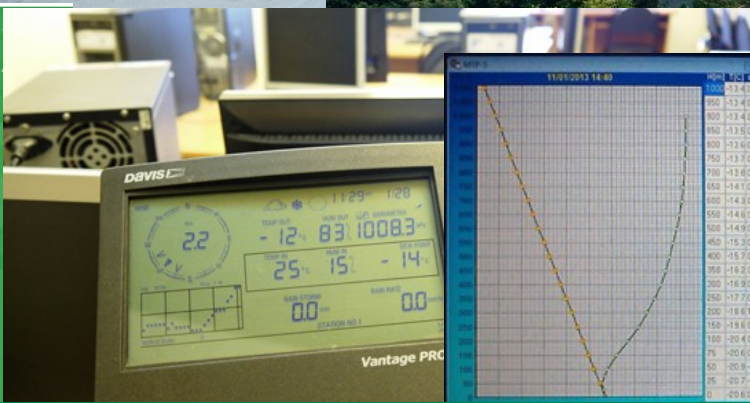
DAVIS

11:29 1/28

2.2

TEMP OUT -12 HUM OUT 83 BAROMETER 1008.3

TEMP IN 25 HUM IN 15 DEW POINT -14

RAIN STORM 0.0 RAIN RATE 0.0

STATION NO 1

Vantage PRO

MTP-5

11/01/2013 14:40

1000 950 900 850 800 750 700 650 600 550 500 450 400 350 300 250 200 150 100 50 0

-13.4 -13.6 -13.6 -13.7 -13.8 -14.0 -14.2 -14.5 -14.8 -15.0 -15.3 -15.6 -16.0 -16.5 -16.9 -17.0 -16.4 -18.7 -20.1 -20.6 -20.6